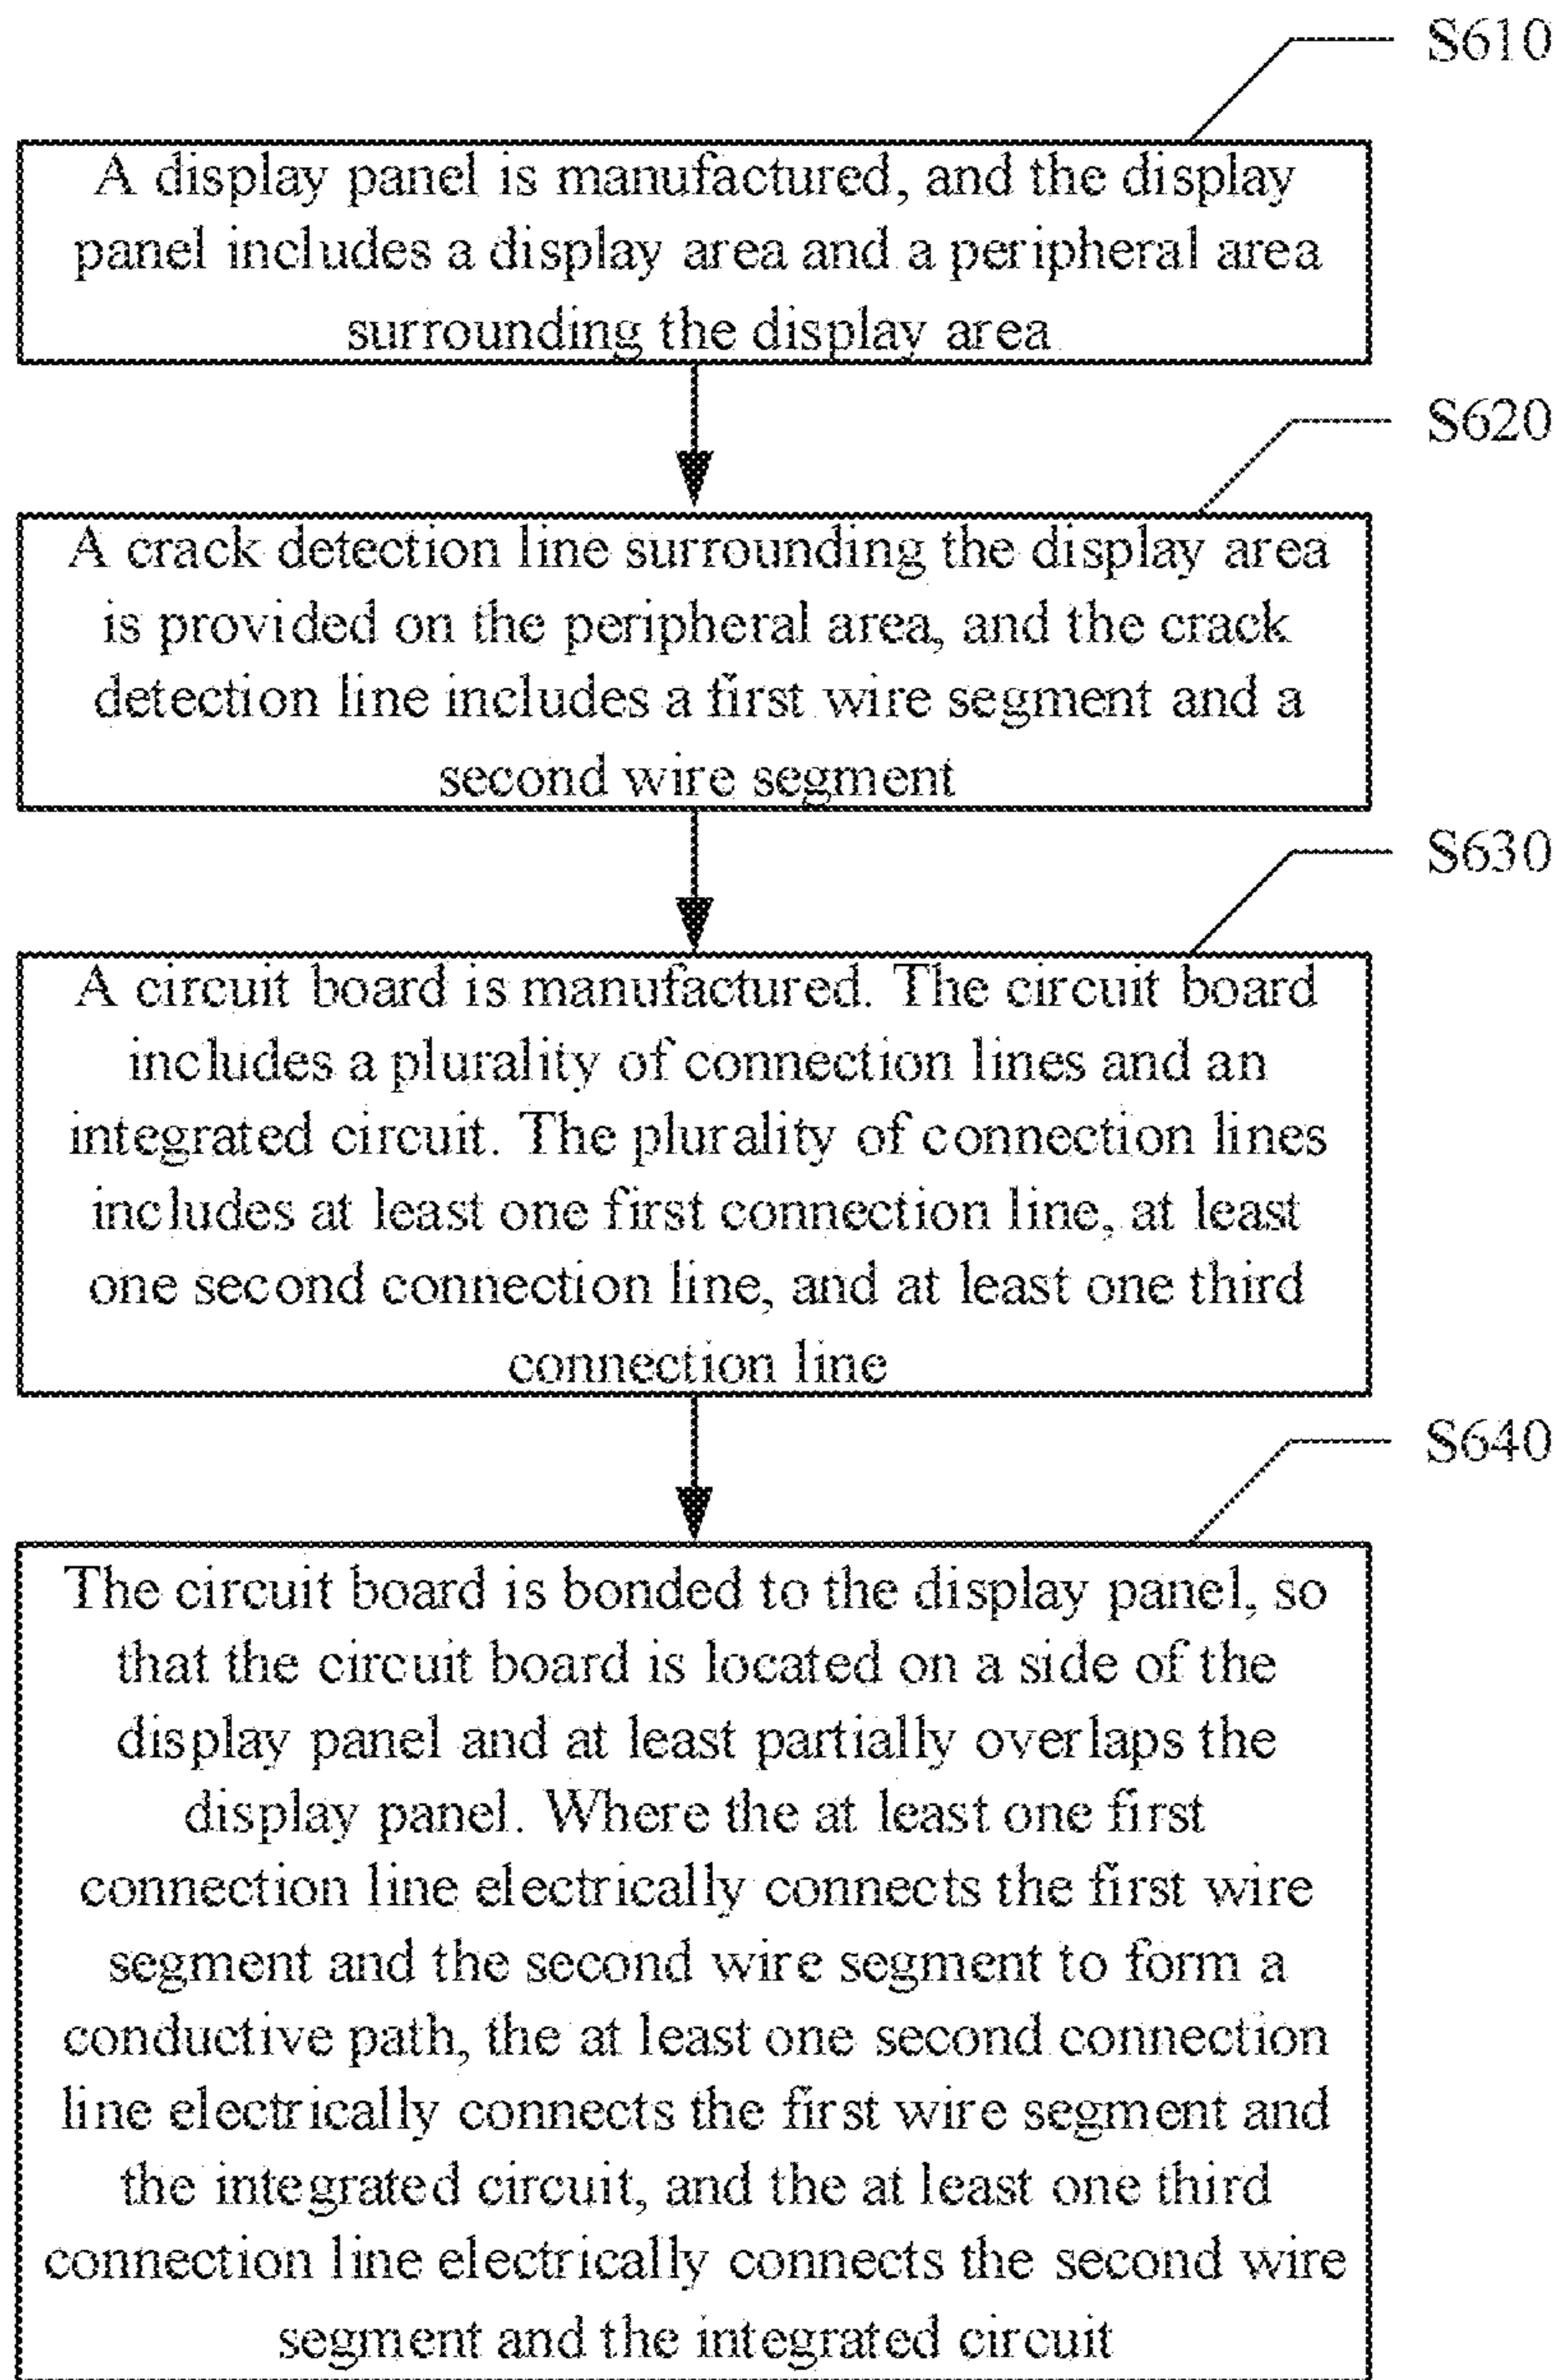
S610

A display panel is manufactured, and the display panel includes a display area and a peripheral area surrounding the display area

S620

A crack detection line surrounding the display area is provided on the peripheral area, and the crack detection line includes a first wire segment and a second wire segment

S630

A circuit board is manufactured. The circuit board includes a plurality of connection lines and an integrated circuit. The plurality of connection lines includes at least one first connection line, at least one second connection line, and at least one third connection line

S640

The circuit board is bonded to the display panel, so that the circuit board is located on a side of the display panel and at least partially overlaps the display panel. Where the at least one first connection line electrically connects the first wire segment and the second wire segment to form a conductive path, the at least one second connection line electrically connects the first wire segment and the integrated circuit, and the at least one third connection line electrically connects the second wire segment and the integrated circuit